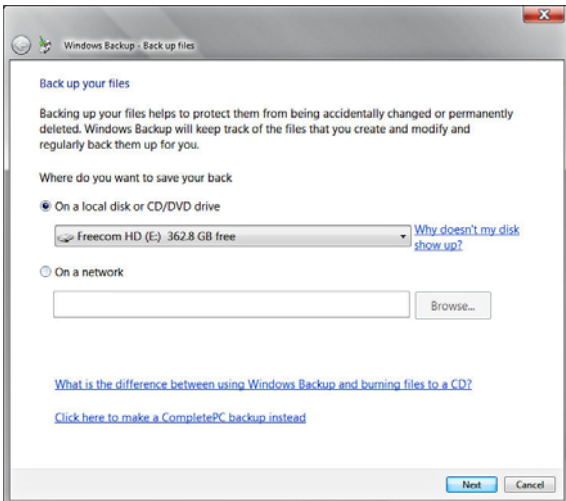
Windows Backup - Back up files

Back up your files

Backing up your files helps to protect them from being accidentally changed or permanently deleted. Windows Backup will keep track of the files that you create and modify and regularly back them up for you.

Where do you want to save your back

On a local disk or CD/DVD drive

Freecom HD (E:) 362.8 GB free

Why doesn't my disk show up?

On a network

Browse...

What is the difference between using Windows Backup and burning files to a CD?

Click here to make a CompletePC backup instead

Next

Cancel